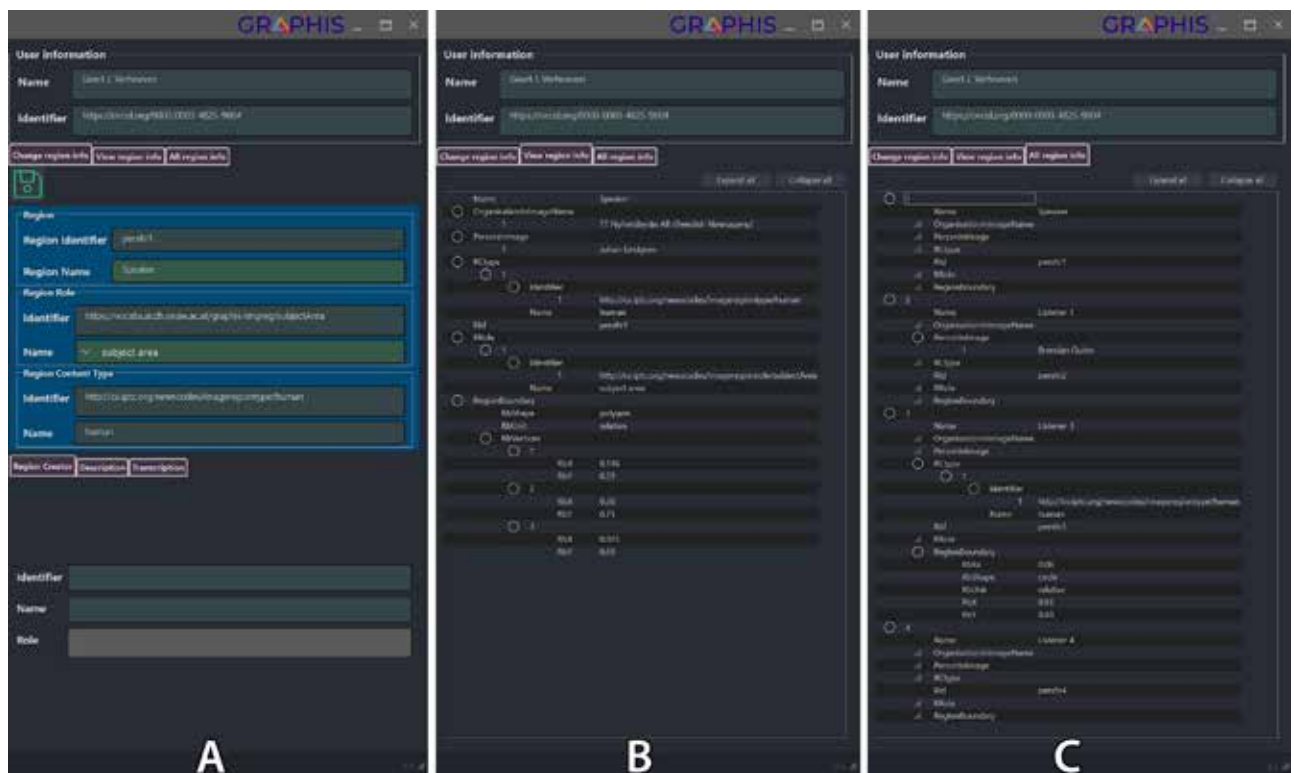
GRAPHIS

User information

Name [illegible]

Identifier https://orcid.org/0000-0001-4825-9904

Change region info | View region info | All region info

Region

Region Identifier persfc1

Region Name Speaker

Region Role

Identifier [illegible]

Name subject area

Region Content Type

Identifier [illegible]

Name human

Region Creator | Description | Transcription

Identifier

Name

Role

A

GRAPHIS

User information

Name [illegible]

Identifier https://orcid.org/0000-0001-4825-9904

Change region info | View region info | All region info

Expand all | Collapse all

Name Speaker
OrganisationInImageName
1 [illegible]
PersonInImage
1 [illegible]
RCtype
1
Identifier
1 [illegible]
Name human
RId persfc1
RRole
1
Identifier
1 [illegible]
Name subject area
RegionBoundary
RbShape polygon
RbUnit relative
RbVertices
1
RbX 0.116
RbY 0.23
2
RbX 0.22
RbY 0.71
3
RbX 0.011
RbY 0.03

B

GRAPHIS

User information

Name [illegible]

Identifier https://orcid.org/0000-0001-4825-9904

Change region info | View region info | All region info

Expand all | Collapse all

1
Name Speaker
OrganisationInImageName
PersonInImage
RCtype
RId persfc1
RRole
RegionBoundary
2
Name Listener 1
OrganisationInImageName
PersonInImage
1 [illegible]
RCtype
RId persfc2
RRole
RegionBoundary
3
Name Listener 3
OrganisationInImageName
PersonInImage
RCtype
1
Identifier
1 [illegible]
Name human
RId persfc3
RRole
RegionBoundary
RbRx 0.06
RbShape circle
RbUnit relative
RbX 0.93
RbY 0.43
4
Name Listener 4
OrganisationInImageName
PersonInImage
RCtype
RId persfc4
RRole
RegionBoundary

C